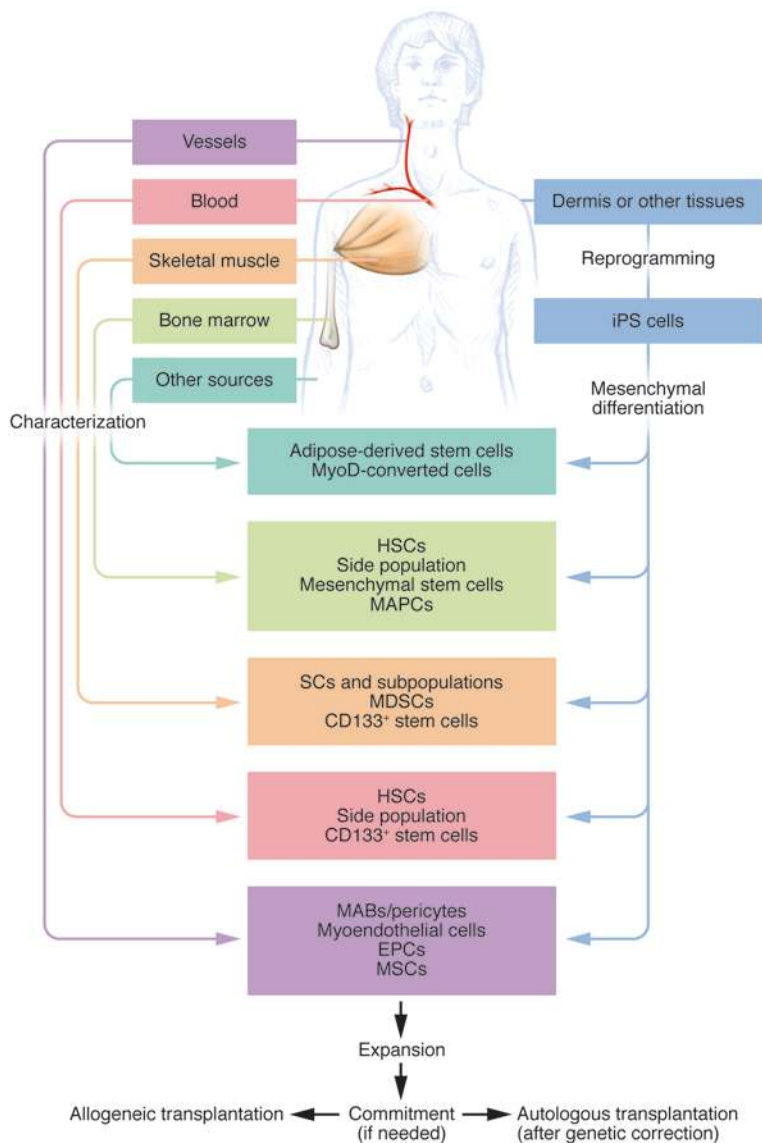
Vessels

Blood

Skeletal muscle

Bone marrow

Other sources

Dermis or other tissues

Reprogramming

iPS cells

Mesenchymal differentiation

Characterization

Adipose-derived stem cells
MyoD-converted cells

HSCs
Side population
Mesenchymal stem cells
MAPCs

SCs and subpopulations
MDSCs
CD133$^+$ stem cells

HSCs
Side population
CD133$^+$ stem cells

MABs/pericytes
Myoendothelial cells
EPCs
MSCs

Expansion

Allogeneic transplantation

Commitment (if needed)

Autologous transplantation (after genetic correction)